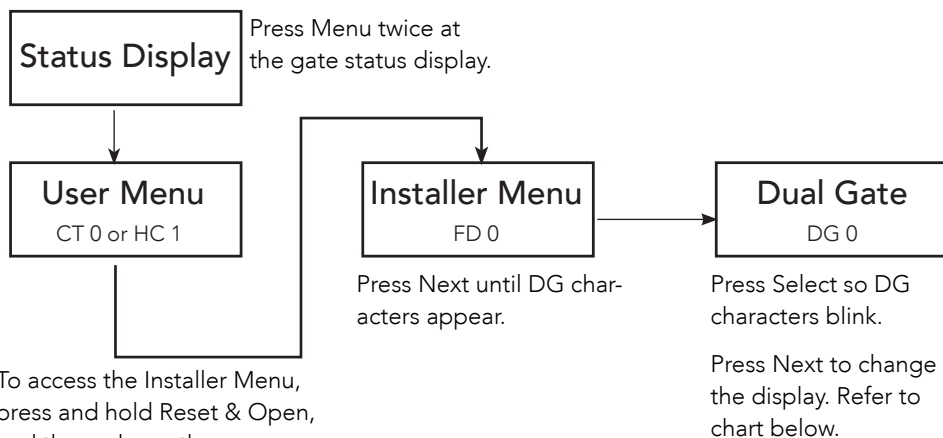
Status Display

Press Menu twice at the gate status display.

User Menu
CT 0 or HC 1

To access the Installer Menu, press and hold Reset & Open, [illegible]

Installer Menu
FD 0

Press Next until DG characters appear.

Dual Gate
DG 0

Press Select so DG characters blink.

Press Next to change the display. Refer to chart below.